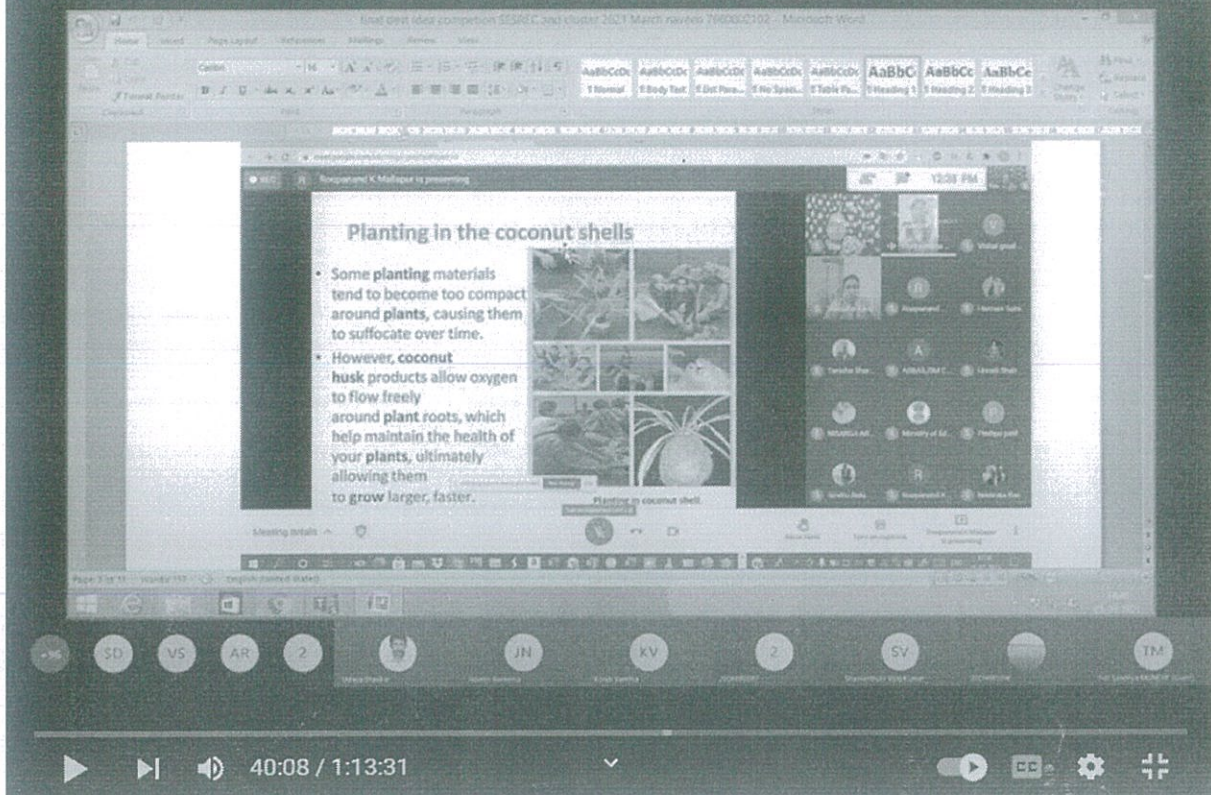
final dest idea competion SESREC and cluster 2021 March naveen 7660002102 - Microsoft Word

Home Insert Page Layout References Mailings Review View

AaBbCcDc AaBbCcDc AaBbCcDc AaBbCcDc AaBbCcDc AaBbC AaBbCc AaBbCc

1 Normal 1 Body Text 1 List Para... 1 No Spaci... 1 Table Pa... 1 Heading 1 1 Heading 2 1 Heading 3

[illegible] is presenting

12:38 PM

Planting in the coconut shells

• Some planting materials tend to become too compact around plants, causing them to suffocate over time.

• However, coconut husk products allow oxygen to flow freely around plant roots, which help maintain the health of your plants, ultimately allowing them to grow larger, faster.

Planting in coconut shell

Meeting details

SD VS AR 2 JN KV 2 SV TM

40:08 / 1:13:31